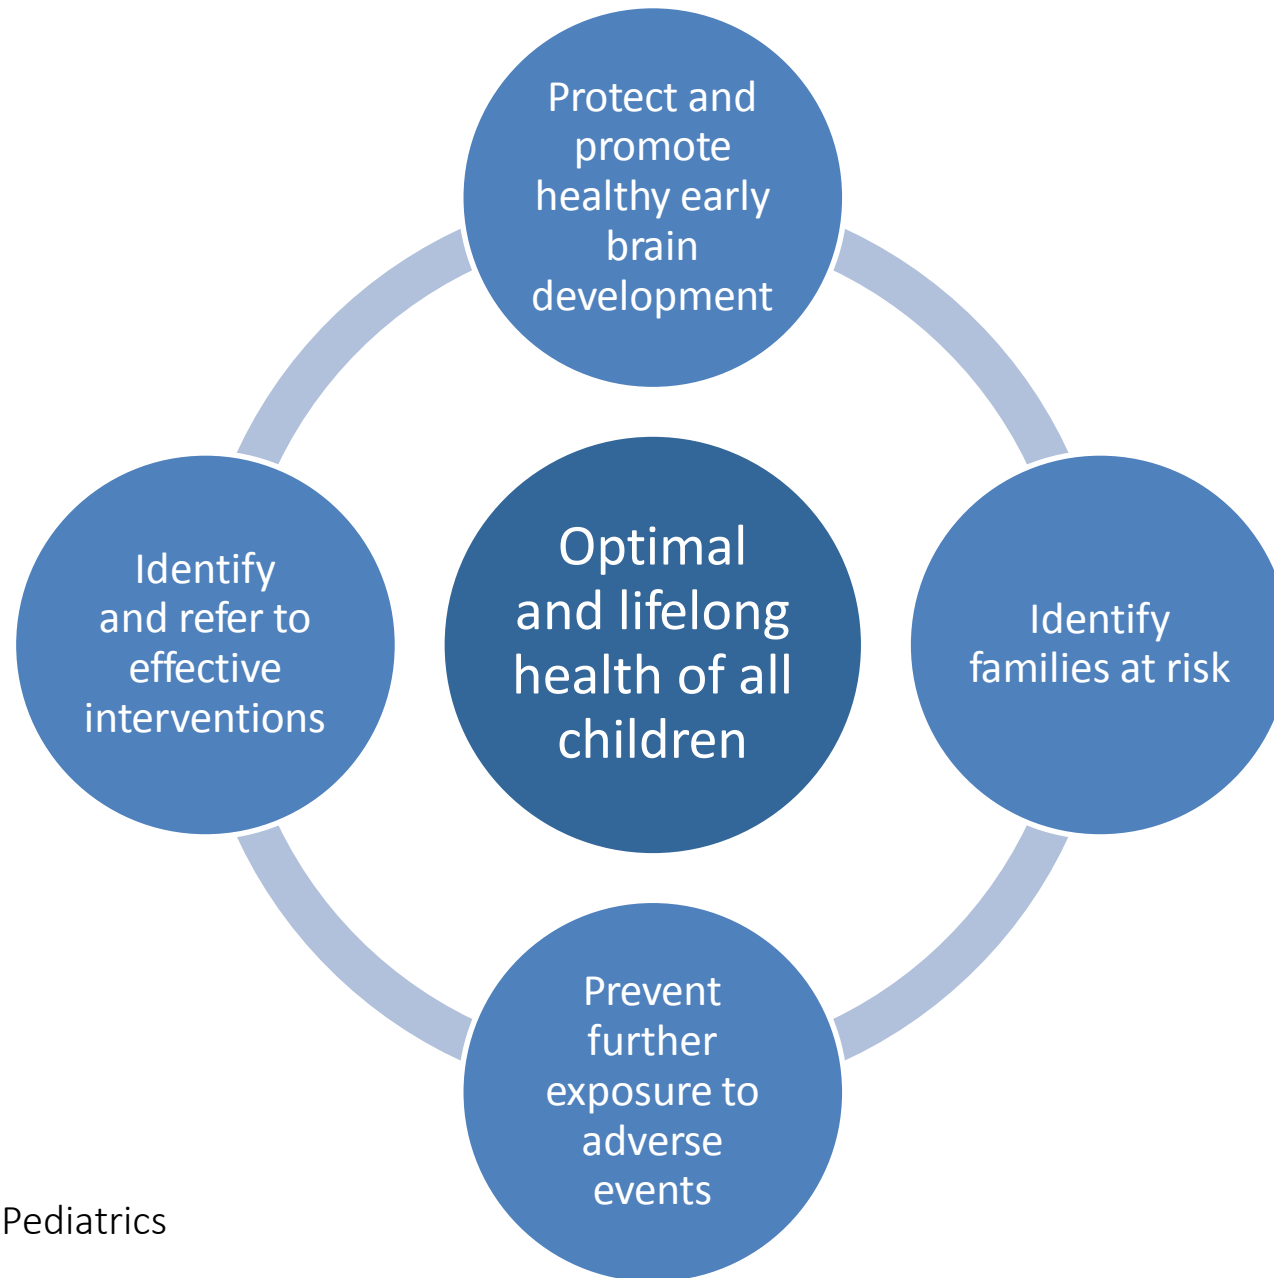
Protect and promote healthy early brain development

Identify and refer to effective interventions

Optimal and lifelong health of all children

Identify families at risk

Prevent further exposure to adverse events

Pediatrics